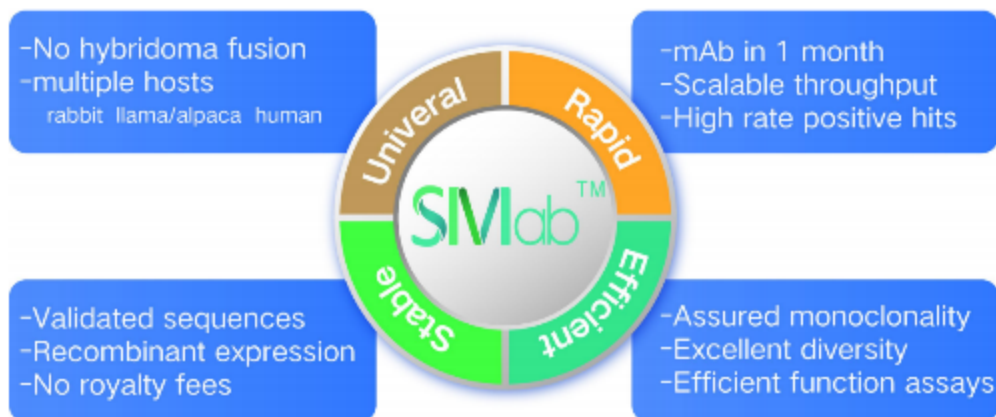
-No hybridoma fusion
-multiple hosts
rabbit llama/alpaca human

-mAb in 1 month
-Scalable throughput
-High rate positive hits

Univeral

Rapid

SIMab™

Stable

Efficient

-Validated sequences
-Recombinant expression
-No royalty fees

-Assured monoclonality
-Excellent diversity
-Efficient function assays